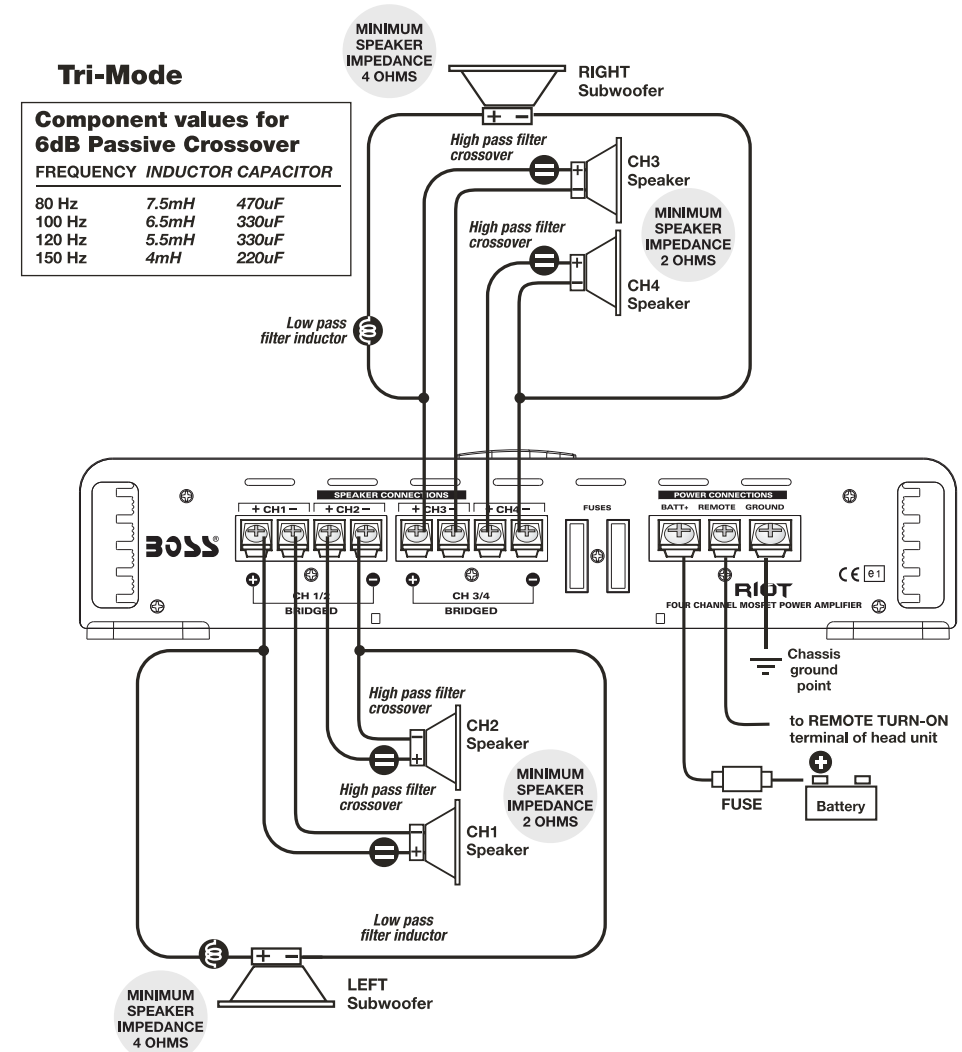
Tri-Mode

Component values for 6dB Passive Crossover

| FREQUENCY | INDUCTOR | CAPACITOR |
|---|---|---|
| 80 Hz | 7.5mH | 470uF |
| 100 Hz | 6.5mH | 330uF |
| 120 Hz | 5.5mH | 330uF |
| 150 Hz | 4mH | 220uF |

MINIMUM SPEAKER IMPEDANCE 4 OHMS

RIGHT Subwoofer

+ −

High pass filter crossover

CH3 Speaker

MINIMUM SPEAKER IMPEDANCE 2 OHMS

High pass filter crossover

CH4 Speaker

Low pass filter inductor

SPEAKER CONNECTIONS

+ CH1 − + CH2 − + CH3 − + CH4 −

BOSS®

CH 1/2 BRIDGED

CH 3/4 BRIDGED

FUSES

POWER CONNECTIONS

BATT+ REMOTE GROUND

RIOT

FOUR CHANNEL MOSFET POWER AMPLIFIER

CE e1

Chassis ground point

High pass filter crossover

CH2 Speaker

to REMOTE TURN-ON terminal of head unit

High pass filter crossover

MINIMUM SPEAKER IMPEDANCE 2 OHMS

FUSE

Battery

CH1 Speaker

Low pass filter inductor

+ −

LEFT Subwoofer

MINIMUM SPEAKER IMPEDANCE 4 OHMS